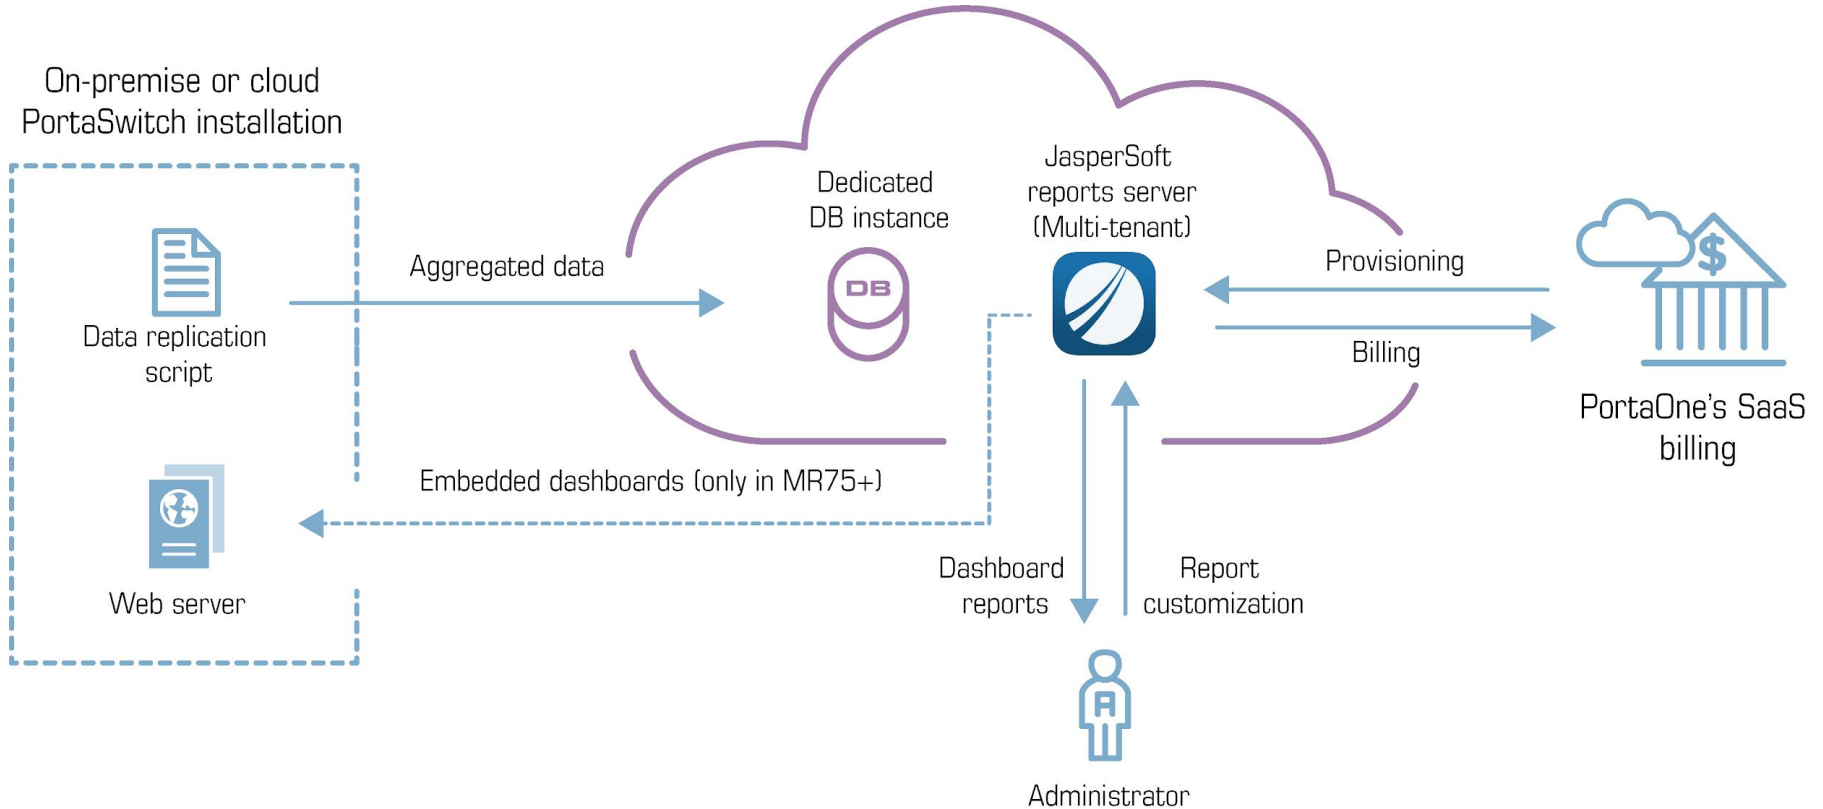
On-premise or cloud PortaSwitch installation

Data replication script

Web server

Aggregated data

Dedicated DB instance

DB

JasperSoft reports server (Multi-tenant)

Provisioning

Billing

PortaOne's SaaS billing

$

Embedded dashboards (only in MR75+)

Dashboard reports

Report customization

A

Administrator